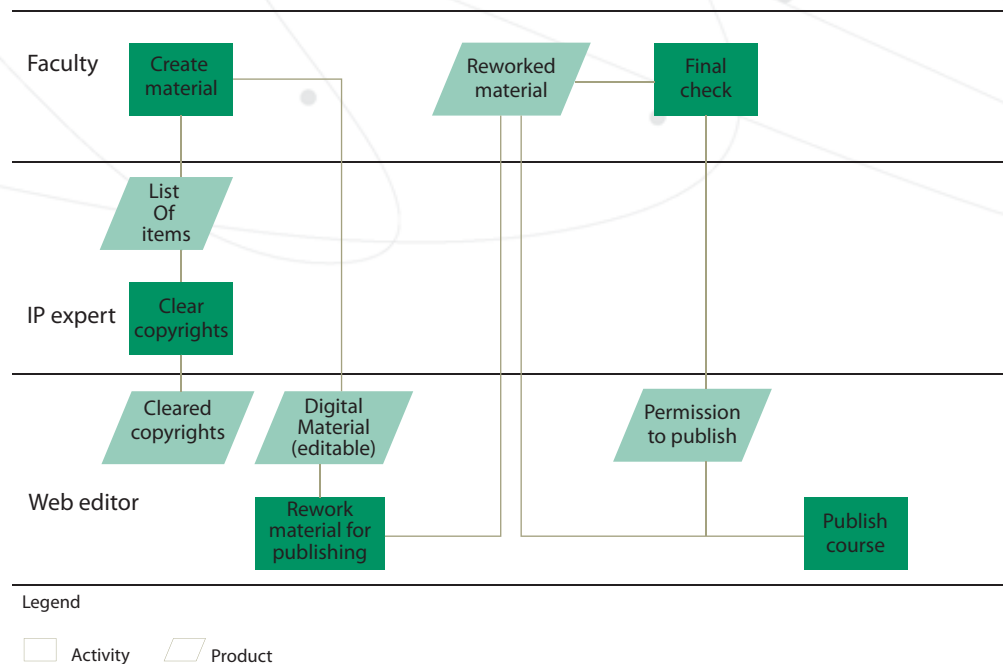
Faculty

Create material

Reworked material

Final check

List Of items

IP expert

Clear copyrights

Cleared copyrights

Digital Material (editable)

Permission to publish

Web editor

Rework material for publishing

Publish course

Legend

Activity

Product